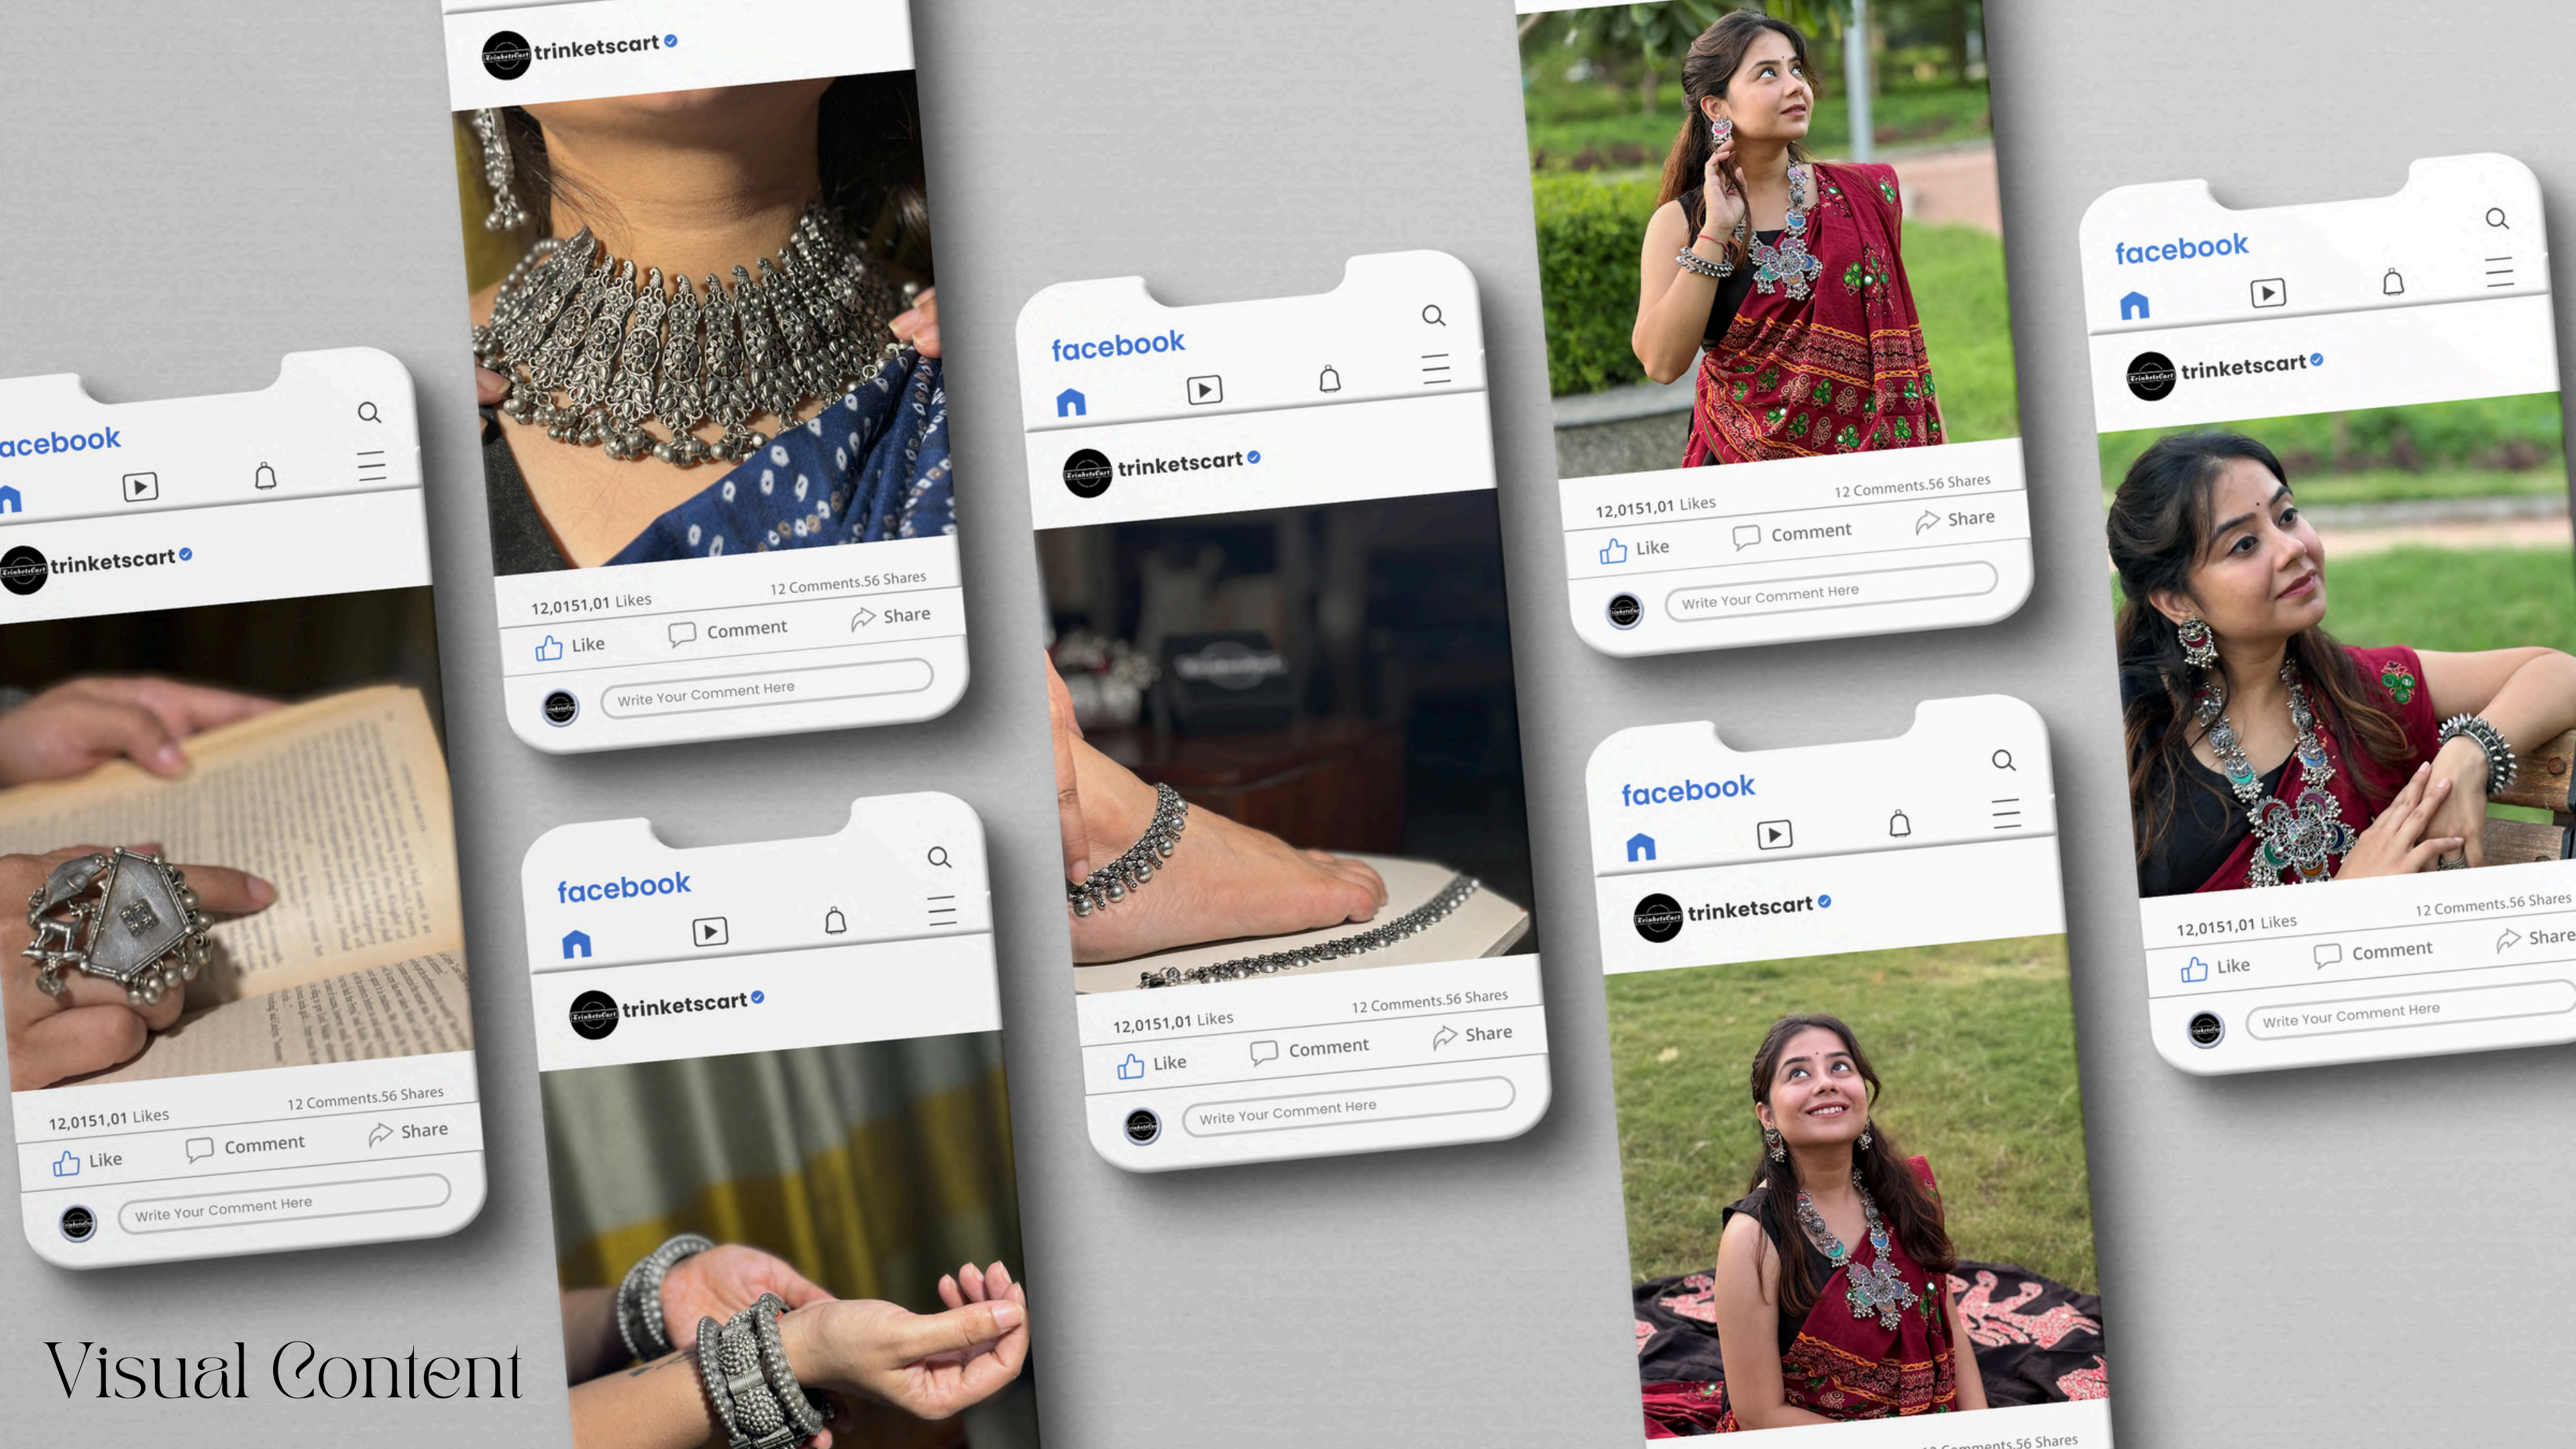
acebook

trinketscart

12,0151,01 Likes
12 Comments.56 Shares
Like
Comment
Share
Write Your Comment Here

trinketscart

12,0151,01 Likes
12 Comments.56 Shares
Like
Comment
Share
Write Your Comment Here

facebook

trinketscart

facebook

trinketscart

12,0151,01 Likes
12 Comments.56 Shares
Like
Comment
Share
Write Your Comment Here

12,0151,01 Likes
12 Comments.56 Shares
Like
Comment
Share
Write Your Comment Here

facebook

trinketscart

12 Comments.56 Shares

facebook

trinketscart

12,0151,01 Likes
12 Comments.56 Shares
Like
Comment
Share
Write Your Comment Here

Visual Content